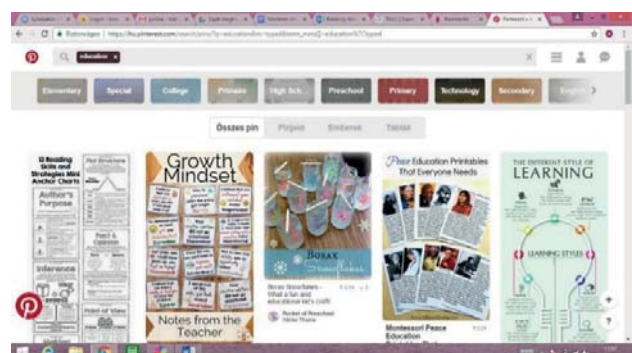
education ×

Elementary
Special
College
Primaire
High Sch...
Preschool
Primary
Technology
Secondary
English

Összes pin
Pinjeim
Emberek
Táblák

12 Reading Skills and Strategies Mini Anchor Charts
Author's Purpose
Inference
Point of View

Growth Mindset
Notes from the Teacher

Borax Snowflakes

Borax Snowflakes - What a fun and educational kid's craft
Pocket of Preschool

Peace Education Printables That Everyone Needs
Montessori Peace Education

THE DIFFERENT STYLE OF LEARNING
LEARNING STYLES